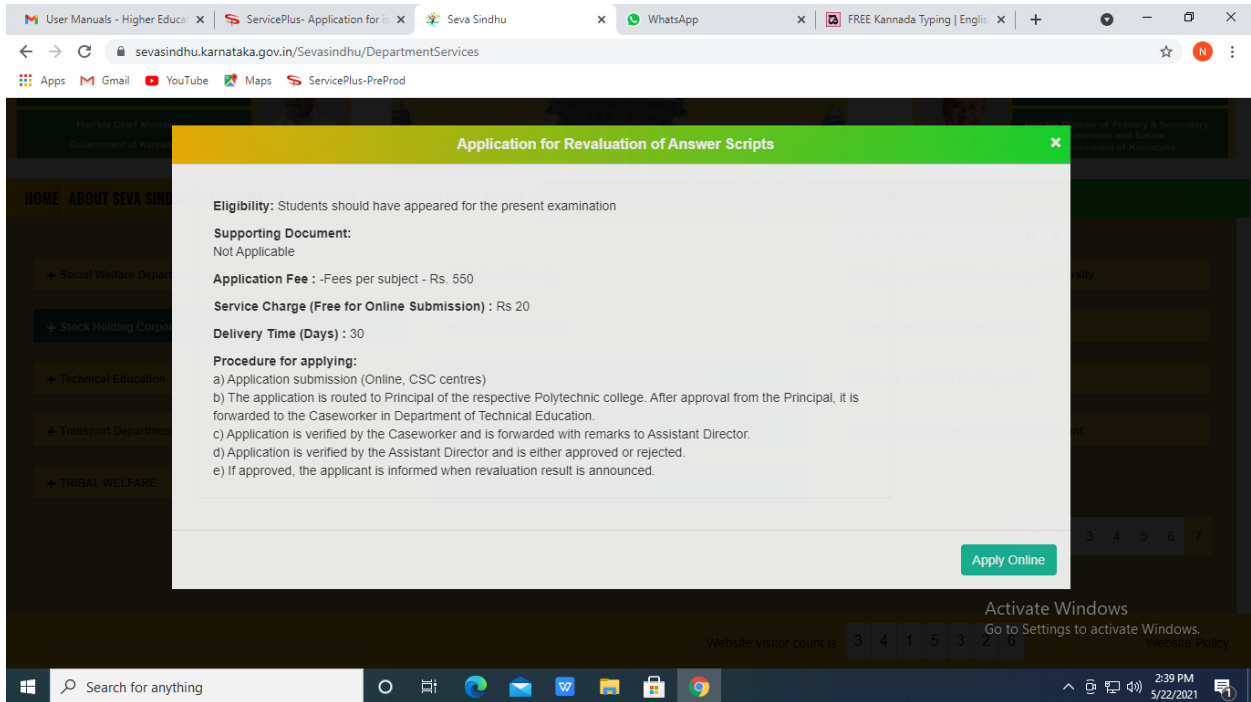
User Manuals - Higher Educa ×
ServicePlus- Application for is ×
Seva Sindhu ×
WhatsApp ×
FREE Kannada Typing | Englis ×
+

sevasindhu.karnataka.gov.in/Sevasindhu/DepartmentServices

Apps Gmail YouTube Maps ServicePlus-PreProd

Hon'ble Chief Minister
Government of Karnataka

Minister of Primary & Secondary Education and Sakala, Government of Karnataka

HOME ABOUT SEVA SINDHU

Social Welfare Depart
Stock Holding Corpo
Technical Education
Transport Department
TRIBAL WELFARE

Application for Revaluation of Answer Scripts ×

Eligibility: Students should have appeared for the present examination

Supporting Document:
Not Applicable

Application Fee : -Fees per subject - Rs. 550

Service Charge (Free for Online Submission) : Rs 20

Delivery Time (Days) : 30

Procedure for applying:
a) Application submission (Online, CSC centres)
b) The application is routed to Principal of the respective Polytechnic college. After approval from the Principal, it is forwarded to the Caseworker in Department of Technical Education.
c) Application is verified by the Caseworker and is forwarded with remarks to Assistant Director.
d) Application is verified by the Assistant Director and is either approved or rejected.
e) If approved, the applicant is informed when revaluation result is announced.

Apply Online

3 4 5 6 7

Website visitor count is 3 4 1 5 3 2 0

Website Policy

Activate Windows
Go to Settings to activate Windows.

Search for anything

2:39 PM
5/22/2021